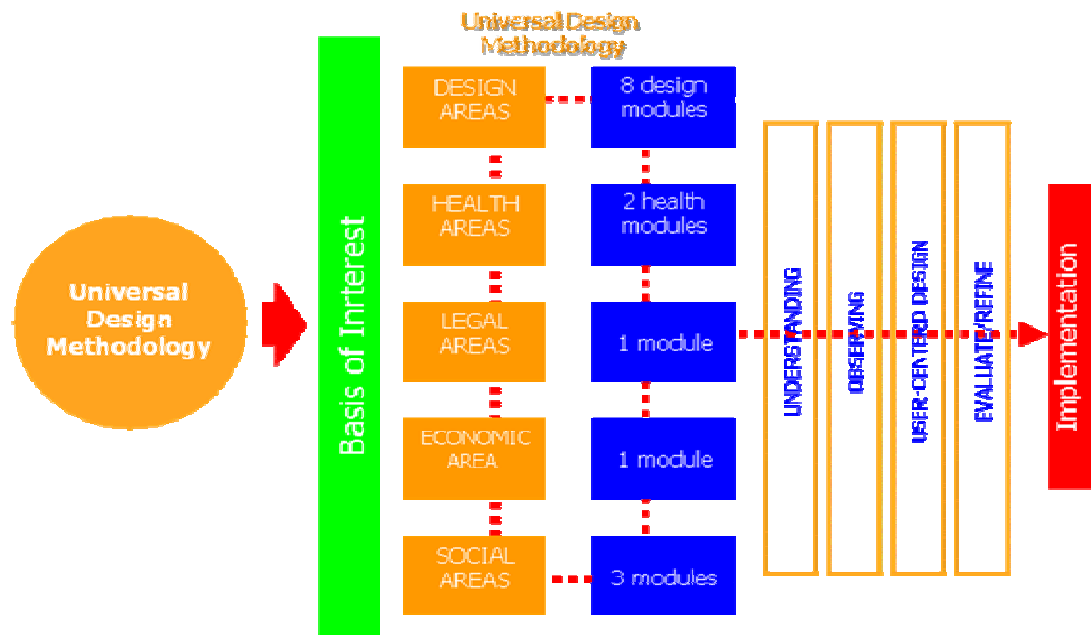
Universal Design Methodology

Universal Design Methodology

Basis of Inrterest

DESIGN AREAS

8 design modules

HEALTH AREAS

2 health modules

LEGAL AREAS

1 module

ECONOMIC AREA

1 module

SOCIAL AREAS

3 modules

UNDERSTANDING

OBSERVING

USER-CENTERED DESIGN

EVALUATE/REFINE

Implementation